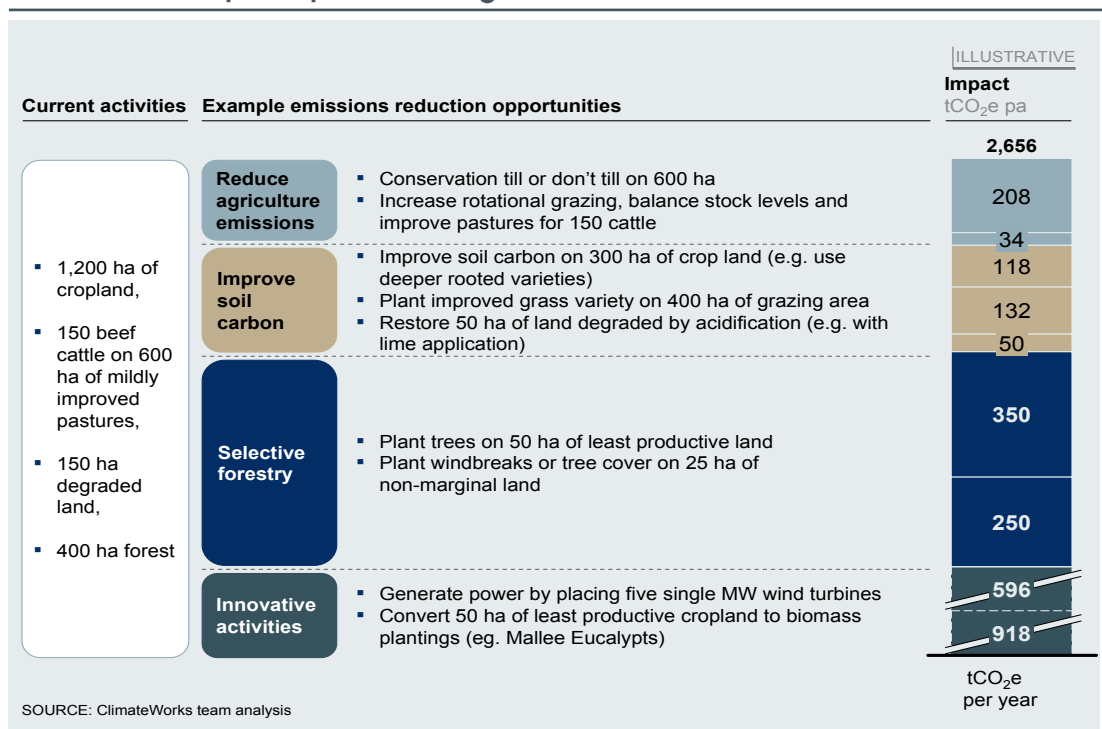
ILLUSTRATIVE

Current activities | Example emissions reduction opportunities | Impact $tCO_2e$ pa

- 1,200 ha of cropland,
- 150 beef cattle on 600 ha of mildly improved pastures,
- 150 ha degraded land,
- 400 ha forest

Reduce agriculture emissions
- Conservation till or don't till on 600 ha
- Increase rotational grazing, balance stock levels and improve pastures for 150 cattle

Improve soil carbon
- Improve soil carbon on 300 ha of crop land (e.g. use deeper rooted varieties)
- Plant improved grass variety on 400 ha of grazing area
- Restore 50 ha of land degraded by acidification (e.g. with lime application)

Selective forestry
- Plant trees on 50 ha of least productive land
- Plant windbreaks or tree cover on 25 ha of non-marginal land

Innovative activities
- Generate power by placing five single MW wind turbines
- Convert 50 ha of least productive cropland to biomass plantings (eg. Mallee Eucalypts)

2,656
208
34
118
132
50
350
250
596
918

$tCO_2e$ per year

SOURCE: ClimateWorks team analysis